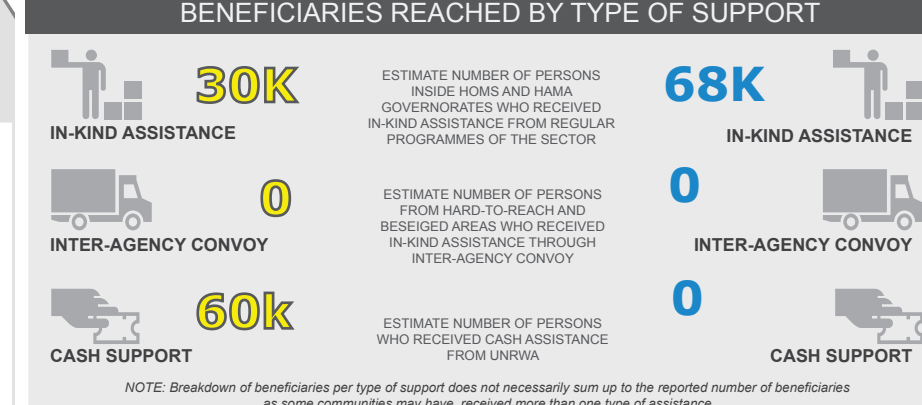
BENEFICIARIES REACHED BY TYPE OF SUPPORT

30K

IN-KIND ASSISTANCE

ESTIMATE NUMBER OF PERSONS INSIDE HOMS AND HAMA GOVERNORATES WHO RECEIVED IN-KIND ASSISTANCE FROM REGULAR PROGRAMMES OF THE SECTOR

68K

IN-KIND ASSISTANCE

0

INTER-AGENCY CONVOY

ESTIMATE NUMBER OF PERSONS FROM HARD-TO-REACH AND BESEIGED AREAS WHO RECEIVED IN-KIND ASSISTANCE THROUGH INTER-AGENCY CONVOY

0

INTER-AGENCY CONVOY

60k

CASH SUPPORT

ESTIMATE NUMBER OF PERSONS WHO RECEIVED CASH ASSISTANCE FROM UNRWA

0

CASH SUPPORT

NOTE: Breakdown of beneficiaries per type of support does not necessarily sum up to the reported number of beneficiaries as some communities may have received more than one type of assistance